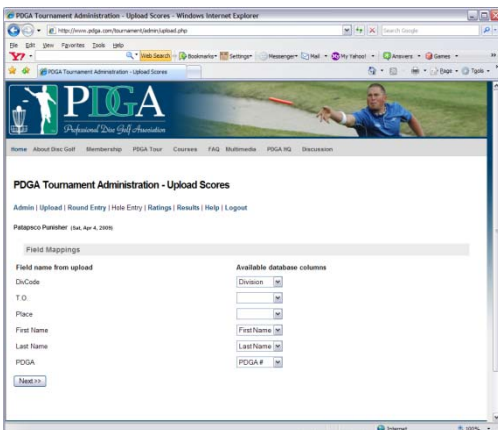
PDGA Tournament Administration - Upload Scores - Windows Internet Explorer

http://www.pdga.com/tournament/admin/upload.php

Search Google

File Edit View Favorites Tools Help

Y! · Web Search · Bookmarks · Settings · Messenger · Mail · My Yahoo! · Answers · Games ·

PDGA Tournament Administration - Upload Scores

Page · Tools ·

PDGA

Professional Disc Golf Association

Home About Disc Golf Membership PDGA Tour Courses FAQ Multimedia PDGA HQ Discussion

PDGA Tournament Administration - Upload Scores

Admin | Upload | Round Entry | Hole Entry | Ratings | Results | Help | Logout

Patapsco Punisher (Sat, Apr 4, 2009)

Field Mappings

| Field name from upload | Available database columns |
|---|---|
| DivCode | Division |
| T.O. | |
| Place | |
| First Name | First Name |
| Last Name | Last Name |
| PDGA | PDGA # |

Next>>

Internet

100%